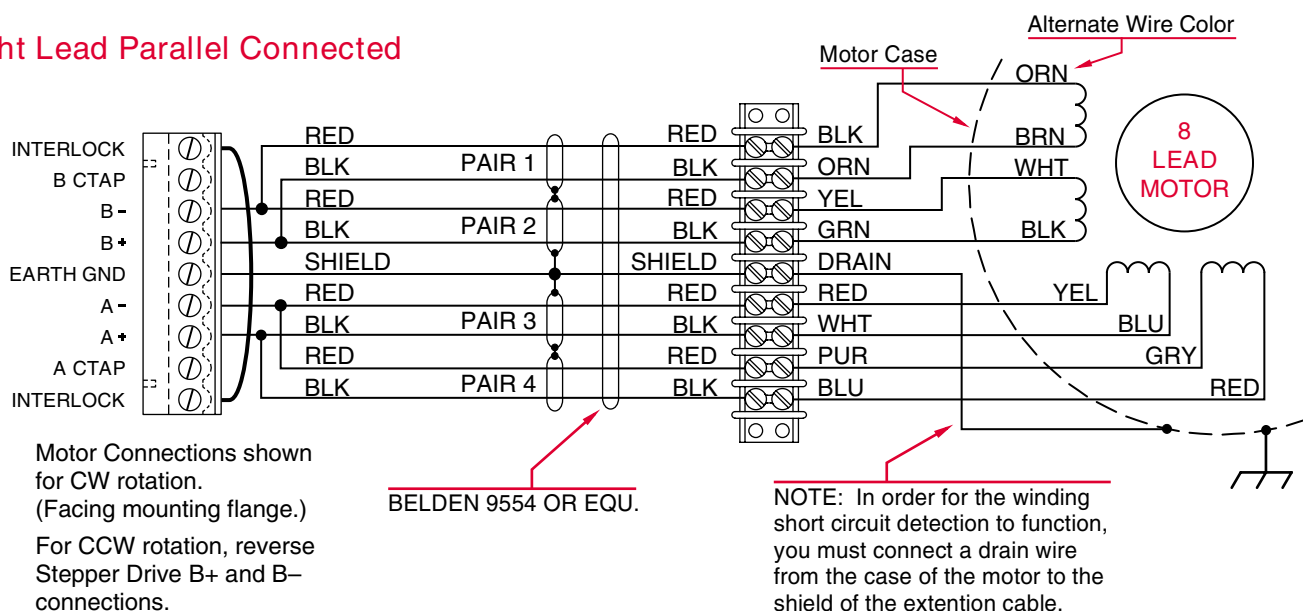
ht Lead Parallel Connected

Alternate Wire Color

Motor Case

INTERLOCK
B CTAP
B –
B +
EARTH GND
A –
A +
A CTAP
INTERLOCK

RED
BLK
RED
BLK
SHIELD
RED
BLK
RED
BLK

PAIR 1
PAIR 2
PAIR 3
PAIR 4

RED
BLK
RED
BLK
SHIELD
RED
BLK
RED
BLK

BLK
ORN
YEL
GRN
DRAIN
RED
WHT
PUR
BLU

ORN
BRN
WHT
BLK

YEL
BLU
GRY
RED

8 LEAD MOTOR

Motor Connections shown for CW rotation. (Facing mounting flange.)

For CCW rotation, reverse Stepper Drive B+ and B– connections.

BELDEN 9554 OR EQU.

NOTE: In order for the winding short circuit detection to function, you must connect a drain wire from the case of the motor to the shield of the extention cable.